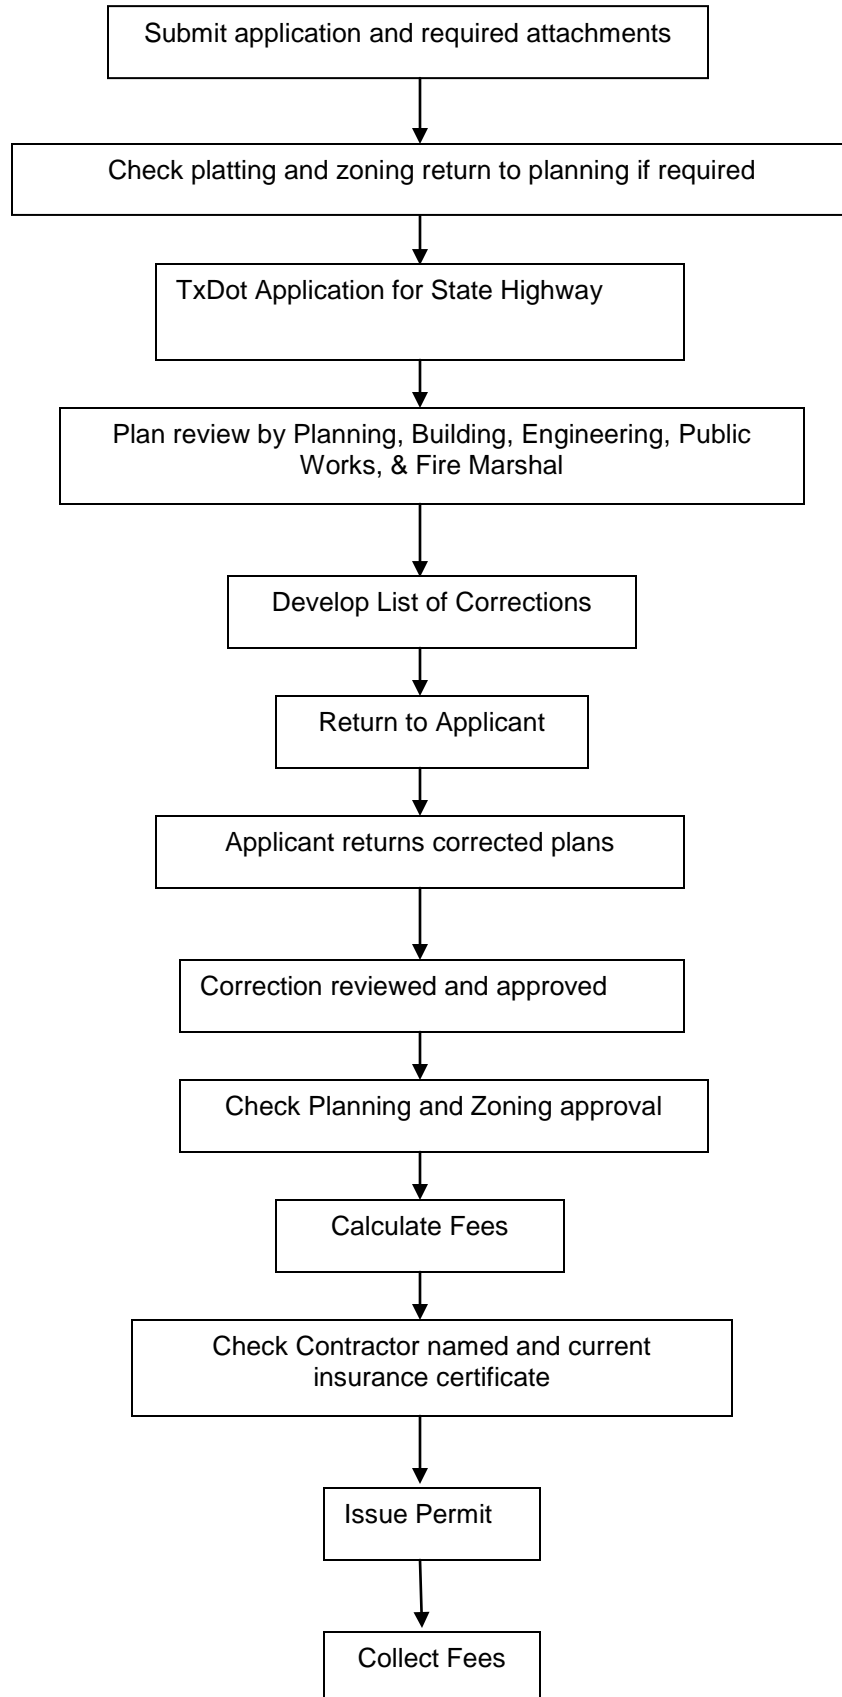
Submit application and required attachments

Check platting and zoning return to planning if required

TxDot Application for State Highway

Plan review by Planning, Building, Engineering, Public Works, & Fire Marshal

Develop List of Corrections

Return to Applicant

Applicant returns corrected plans

Correction reviewed and approved

Check Planning and Zoning approval

Calculate Fees

Check Contractor named and current insurance certificate

Issue Permit

Collect Fees